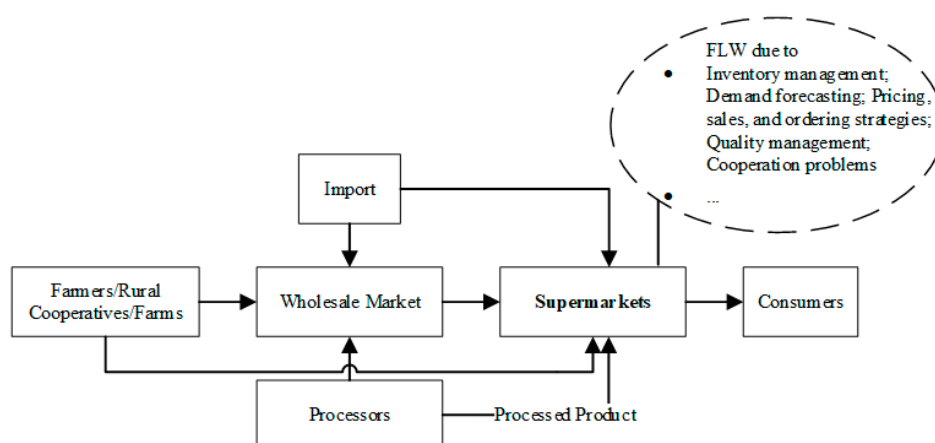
FLW due to
• Inventory management; Demand forecasting; Pricing, sales, and ordering strategies; Quality management; Cooperation problems
• ...

Import

Farmers/Rural Cooperatives/Farms

Wholesale Market

Supermarkets

Consumers

Processors

Processed Product